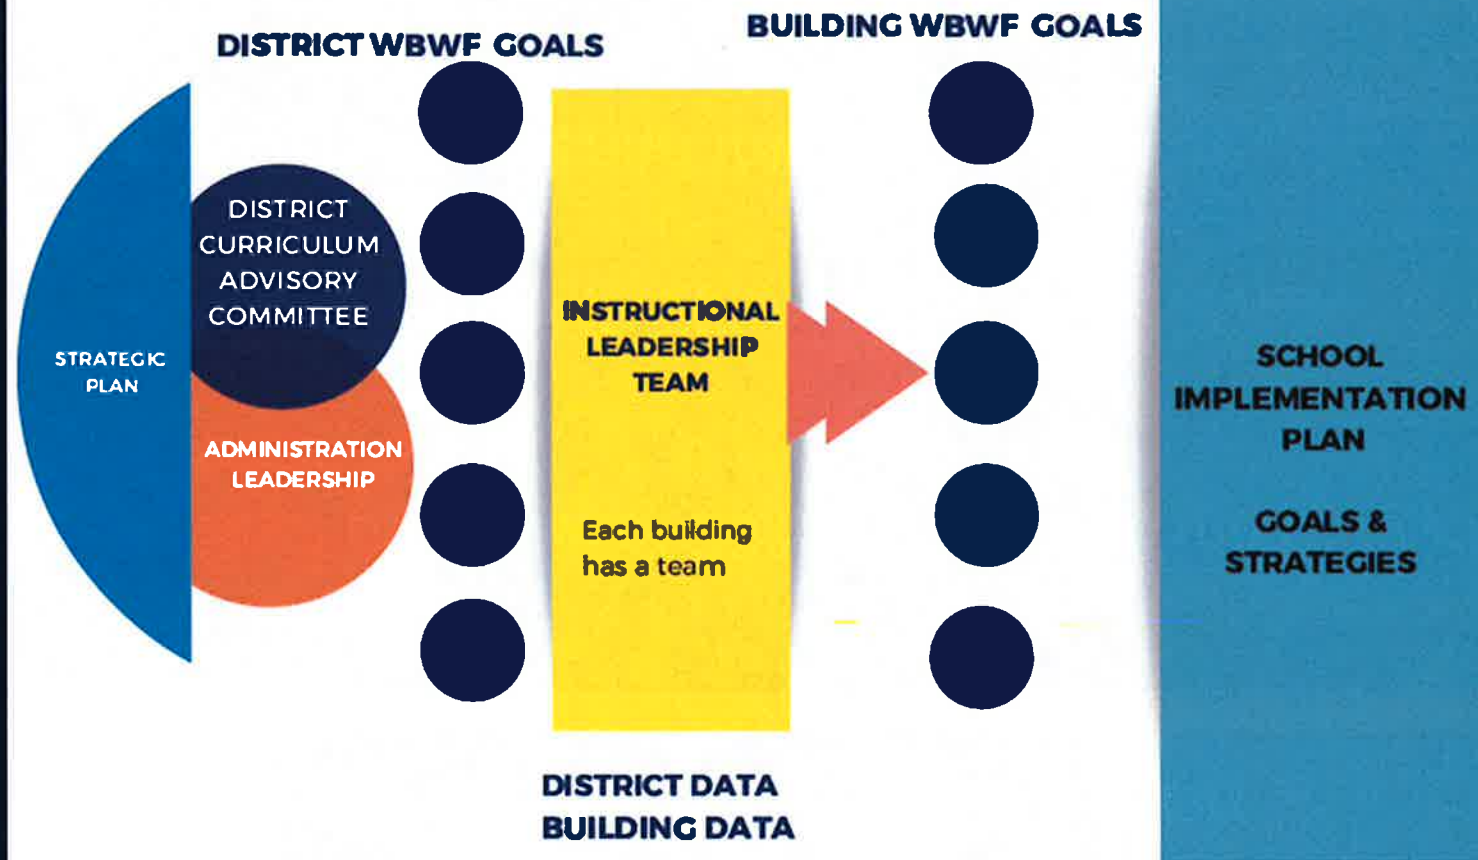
DISTRICT WBWF GOALS

BUILDING WBWF GOALS

STRATEGIC PLAN

DISTRICT CURRICULUM ADVISORY COMMITTEE

ADMINISTRATION LEADERSHIP

INSTRUCTIONAL LEADERSHIP TEAM

Each building has a team

SCHOOL IMPLEMENTATION PLAN

GOALS & STRATEGIES

DISTRICT DATA
BUILDING DATA